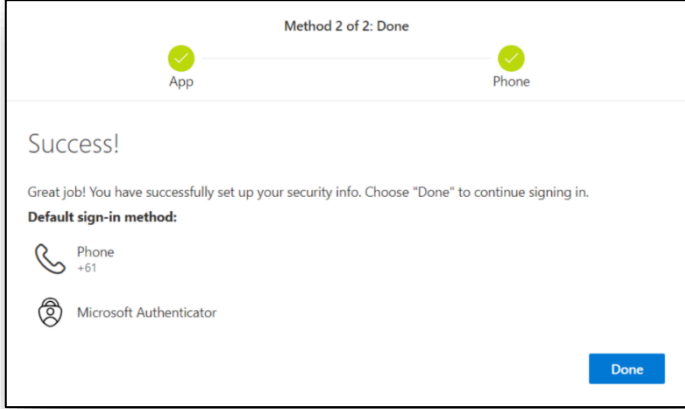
Method 2 of 2: Done

App

Phone

Success!

Great job! You have successfully set up your security info. Choose "Done" to continue signing in.

**Default sign-in method:**

Phone
+61

Microsoft Authenticator

Done